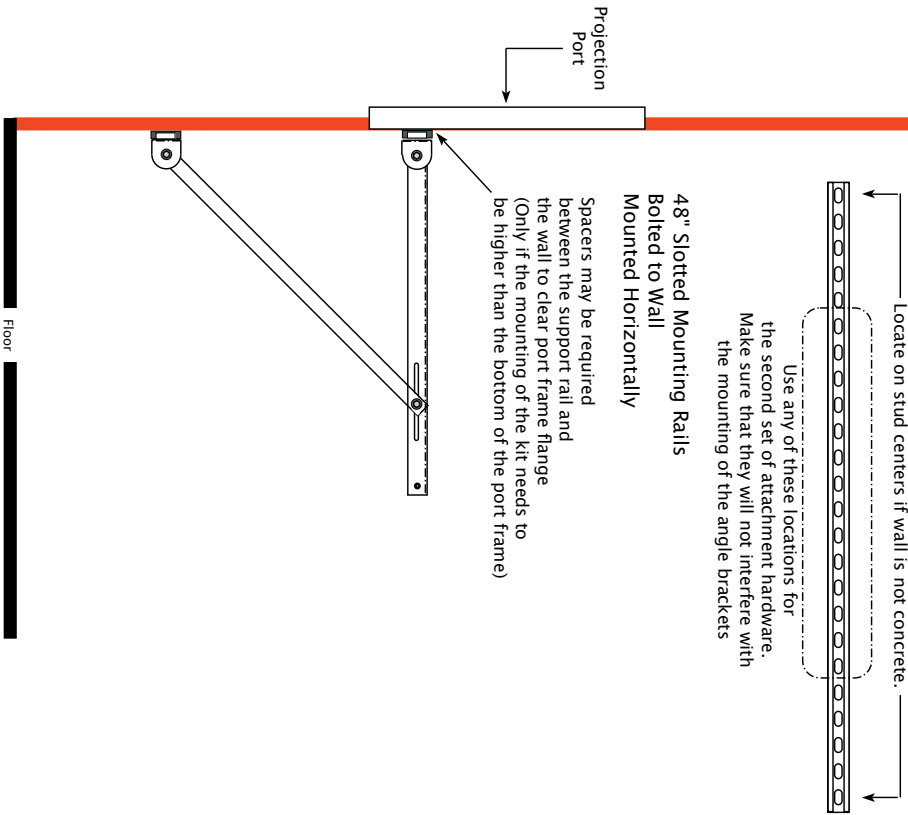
Projection Port

Locate on stud centers if wall is not concrete.

Use any of these locations for the second set of attachment hardware. Make sure that they will not interfere with the mounting of the angle brackets

48" Slotted Mounting Rails Bolted to Wall Mounted Horizontally

Spacers may be required between the support rail and the wall to clear port frame flange (Only if the mounting of the kit needs to be higher than the bottom of the port frame)

Floor